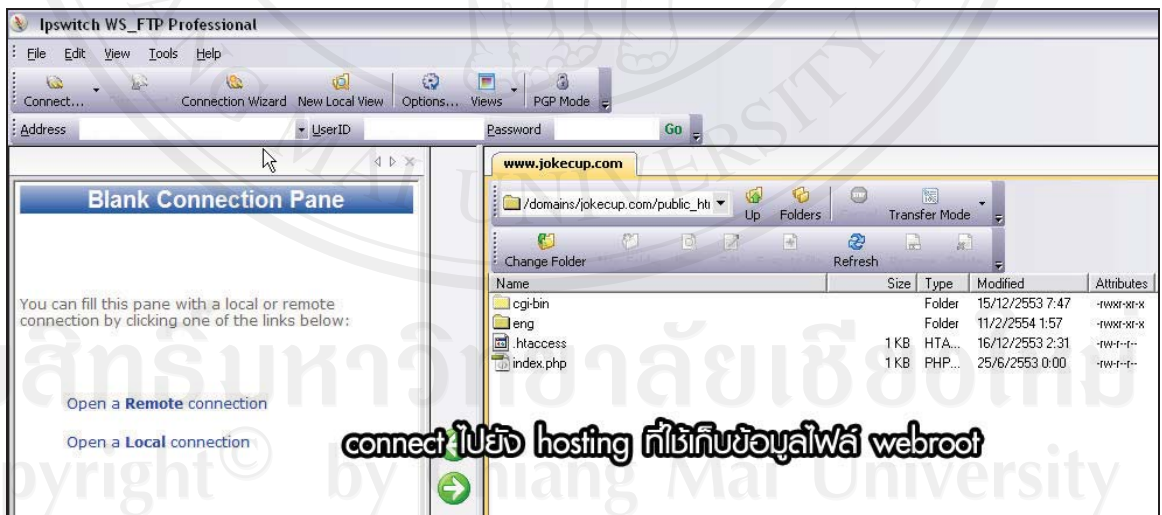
Ipswitch WS_FTP Professional

File Edit View Tools Help

Connect... Connection Wizard New Local View Options... Views PGP Mode

Address UserID Password Go

Blank Connection Pane

You can fill this pane with a local or remote connection by clicking one of the links below:

Open a **Remote** connection

Open a **Local** connection

www.jokecup.com

/domains/jokecup.com/public_ht Up Folders Transfer Mode

Change Folder Refresh

| Name | Size | Type | Modified | Attributes |
|---|---|---|---|---|
| cgi-bin | | Folder | 15/12/2553 7:47 | -rwxr-xr-x |
| eng | | Folder | 11/2/2554 1:57 | -rwxr-xr-x |
| .htaccess | 1 KB | HTA... | 16/12/2553 2:31 | -rw-r--r-- |
| index.php | 1 KB | PHP... | 25/6/2553 0:00 | -rw-r--r-- |

connect ไปยัง hosting ที่ใช้เก็บข้อมูลไฟล์ webroot

ลิขสิทธิ์มหาวิทยาลัยเชียงใหม่
Copyright© by Chiang Mai University